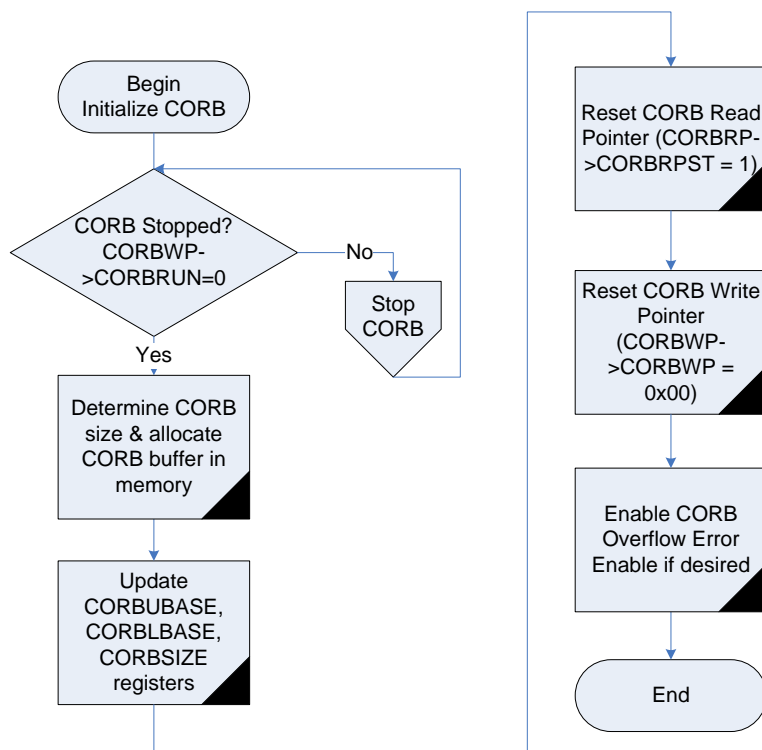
Begin
Initialize CORB

CORB Stopped?
CORBWP->CORBRUN=0

No

Stop
CORB

Yes

Determine CORB size & allocate CORB buffer in memory

Update
CORBUBASE,
CORBLBASE,
CORBSIZE
registers

Reset CORB Read Pointer (CORBRP->CORBRPST = 1)

Reset CORB Write Pointer (CORBWP->CORBWP = 0x00)

Enable CORB Overflow Error Enable if desired

End